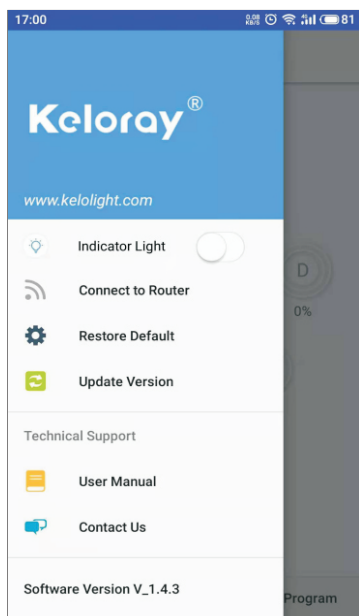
17:00
0.00 KB/S 81

Keloray®

www.kelolight.com

Indicator Light

Connect to Router

Restore Default

Update Version

Technical Support

User Manual

Contact Us

Software Version V_1.4.3

D
0%

Program